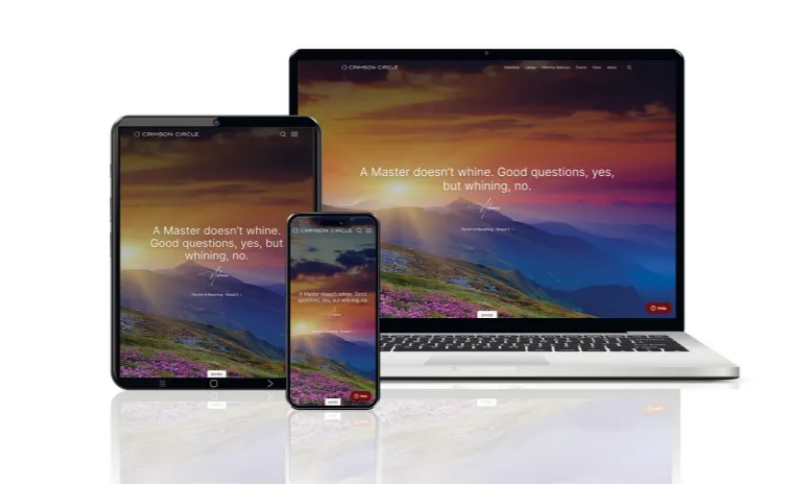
CRIMSON CIRCLE

A Master doesn't whine. Good questions, yes, but whining, no.

Help

CRIMSON CIRCLE

A Master doesn't whine. Good questions, yes, but whining, no.

CRIMSON CIRCLE

A Master doesn't whine. Good questions, yes, but whining, no.

Help